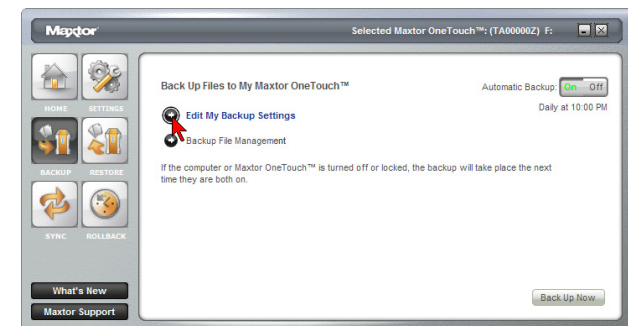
Maxtor

Selected Maxtor OneTouch™: (TA00000Z) F:

HOME

SETTINGS

BACKUP

RESTORE

SYNC

ROLLBACK

What's New

Maxtor Support

Back Up Files to My Maxtor OneTouch™

Automatic Backup: On Off

Daily at 10:00 PM

Edit My Backup Settings

Backup File Management

If the computer or Maxtor OneTouch™ is turned off or locked, the backup will take place the next time they are both on.

Back Up Now